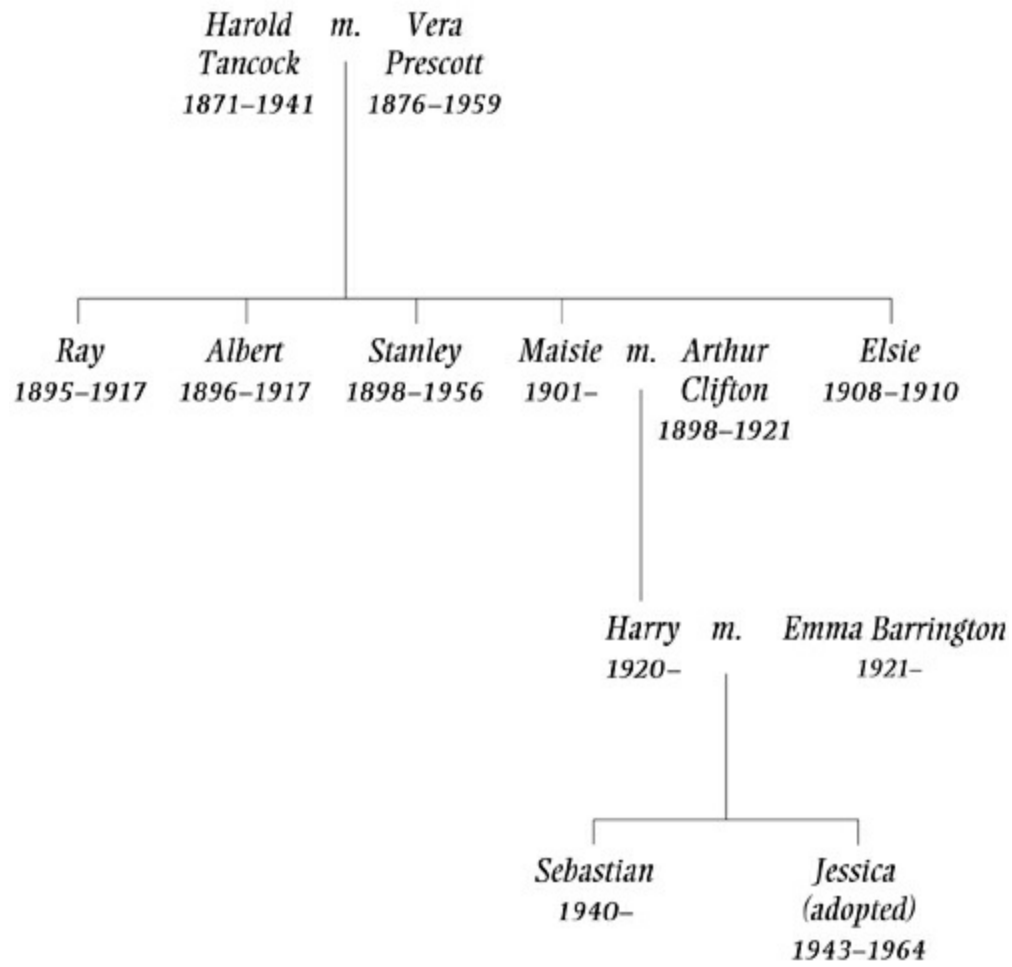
Harold Tancock 1871–1941 m. Vera Prescott 1876–1959

Ray 1895–1917

Albert 1896–1917

Stanley 1898–1956

Maisie 1901– m. Arthur Clifton 1898–1921

Elsie 1908–1910

Harry 1920– m. Emma Barrington 1921–

Sebastian 1940–

Jessica (adopted) 1943–1964